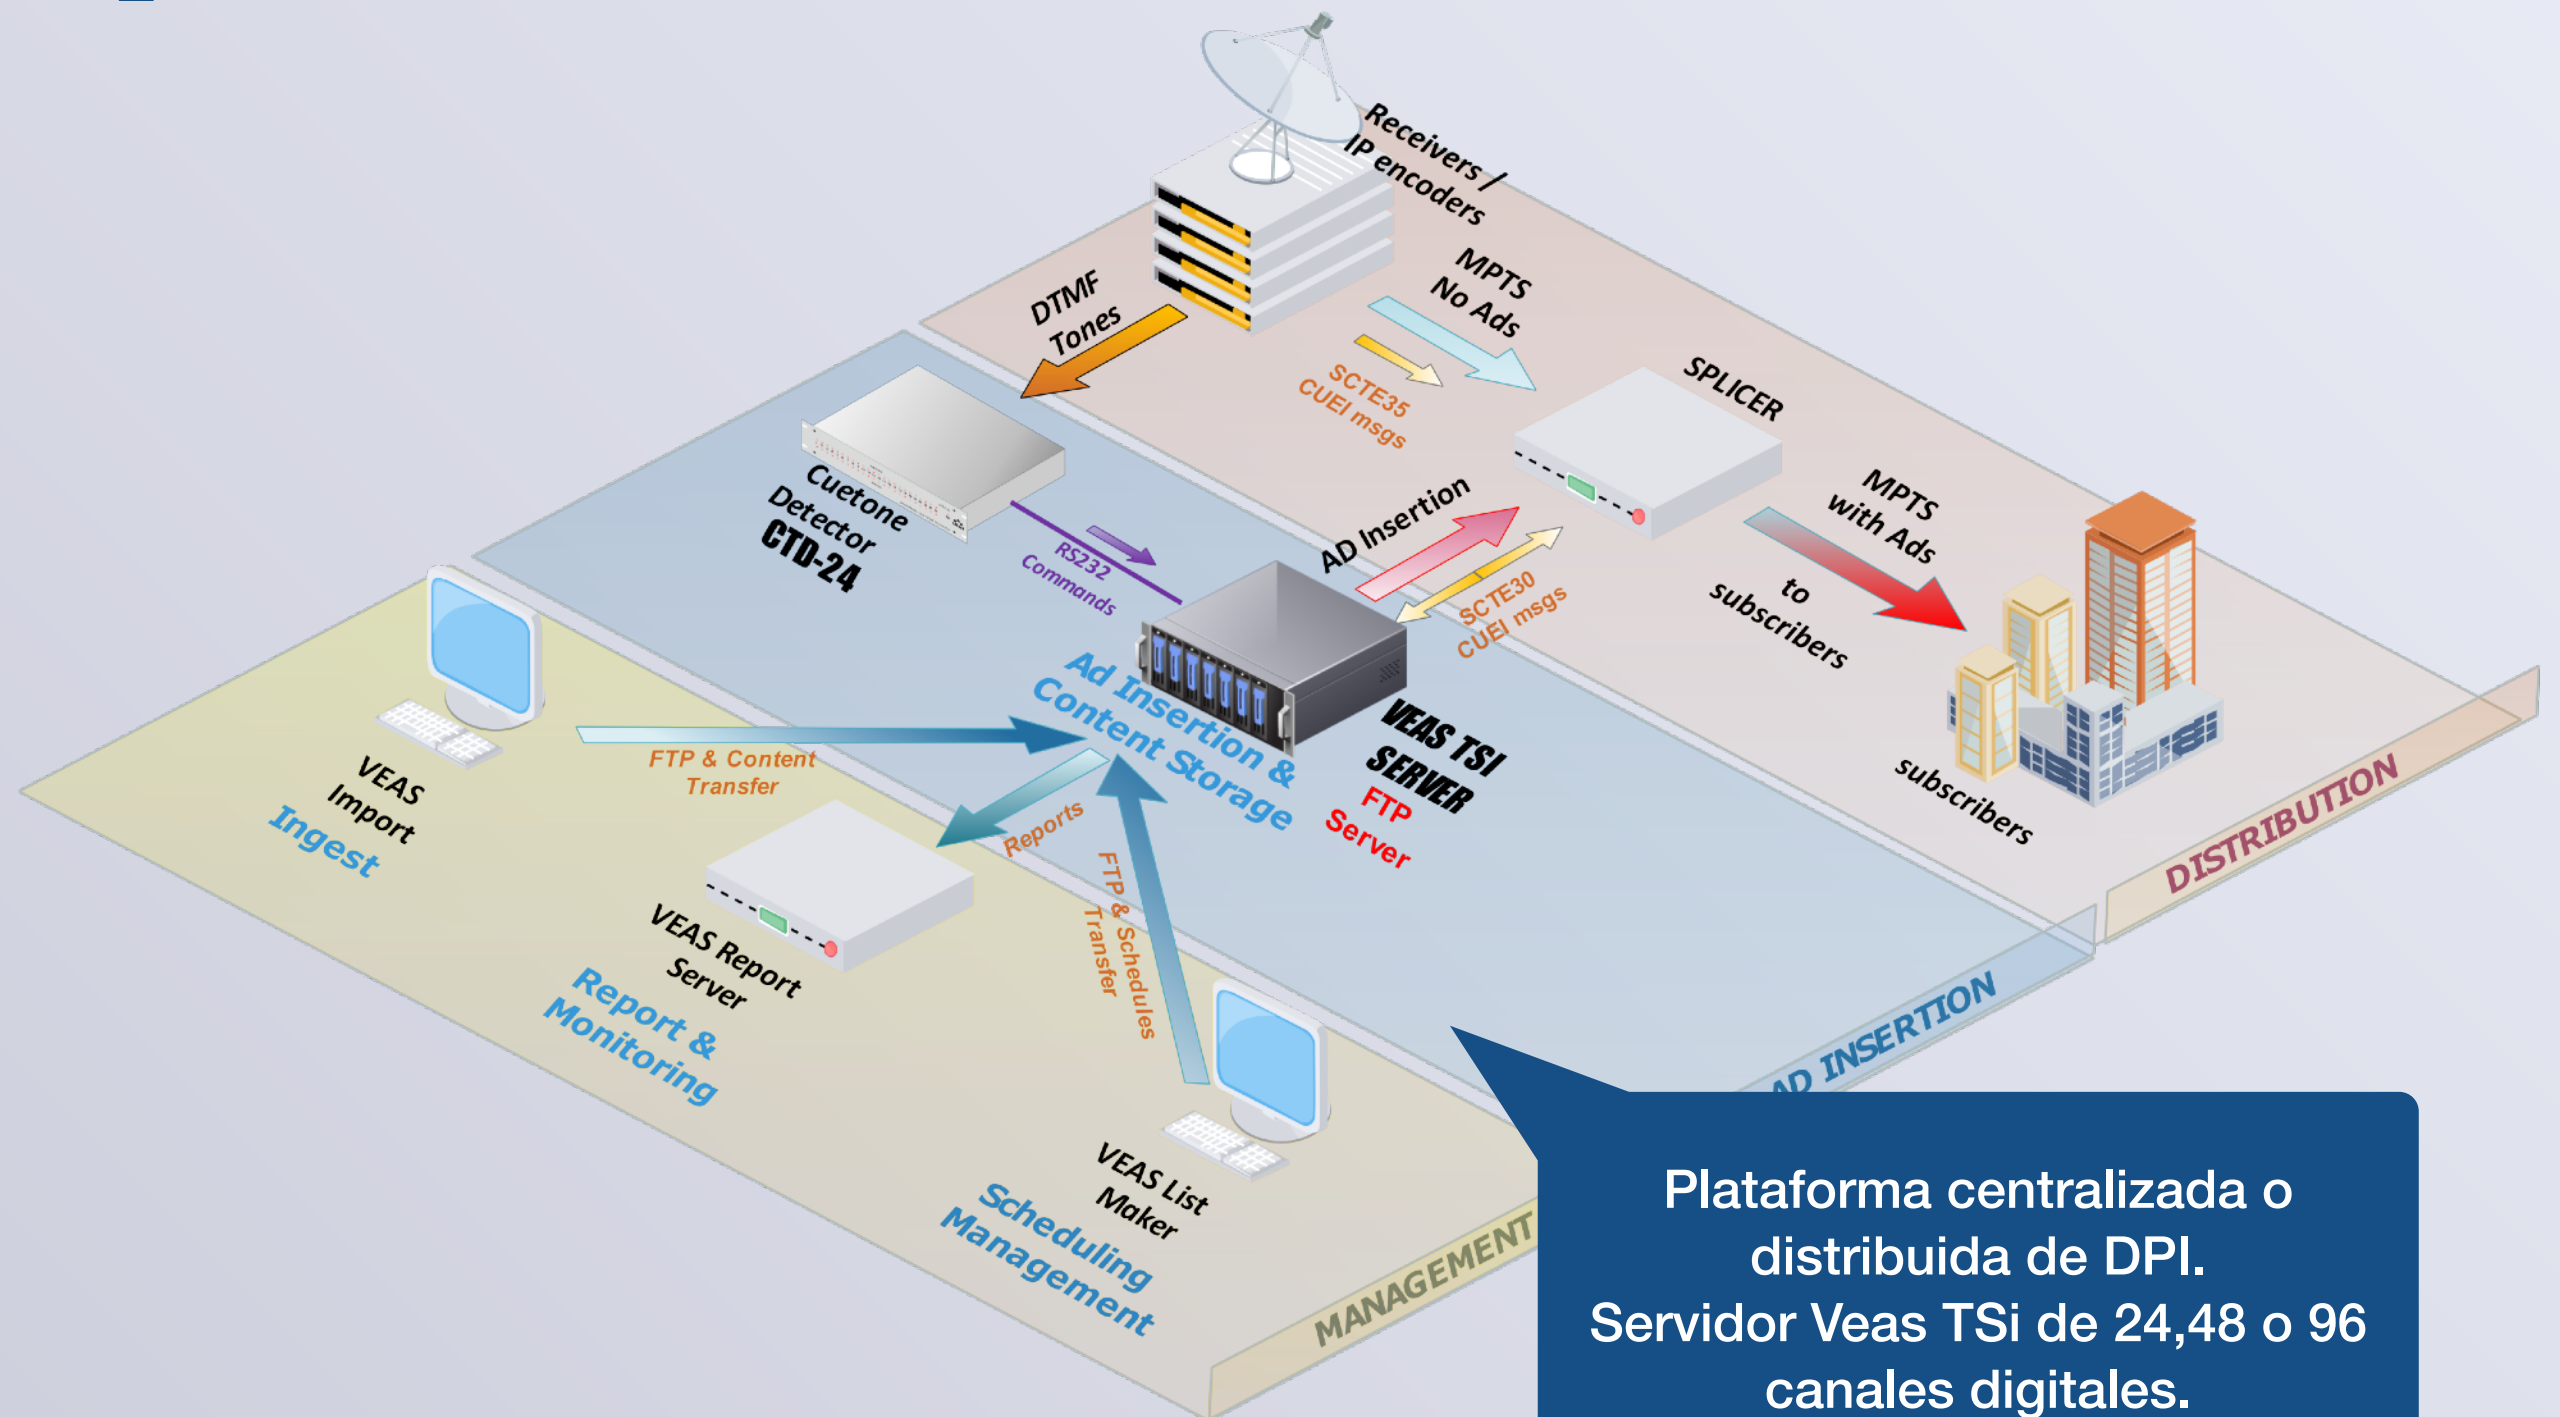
Receivers / IP encoders

DTMF Tones

MPTS No Ads

SCTE35 CUEI msgs

SPLICER

Cuetone Detector CTD-24

RS232 Commands

AD Insertion

SCTE30 CUEI msgs

MPTS with Ads

to subscribers

Ad Insertion & Content Storage

VEAS TSI SERVER

FTP Server

subscribers

DISTRIBUTION

VEAS Import

Ingest

FTP & Content Transfer

Reports

FTP & Schedules Transfer

VEAS Report Server

Report & Monitoring

VEAS List Maker

Scheduling Management

MANAGEMENT

AD INSERTION

Plataforma centralizada o distribuida de DPI.
Servidor Veas TSi de 24,48 o 96 canales digitales.